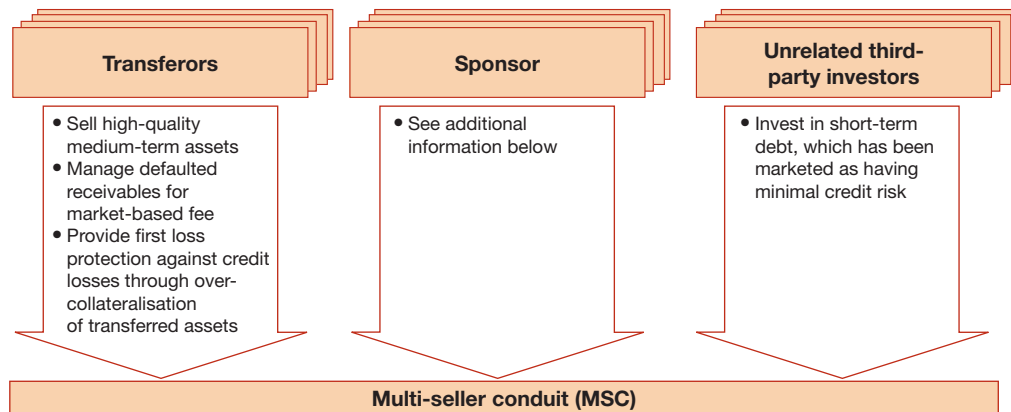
Transferors

Sponsor

Unrelated third-party investors

• Sell high-quality medium-term assets
• Manage defaulted receivables for market-based fee
• Provide first loss protection against credit losses through over-collateralisation of transferred assets

• See additional information below

• Invest in short-term debt, which has been marketed as having minimal credit risk

Multi-seller conduit (MSC)